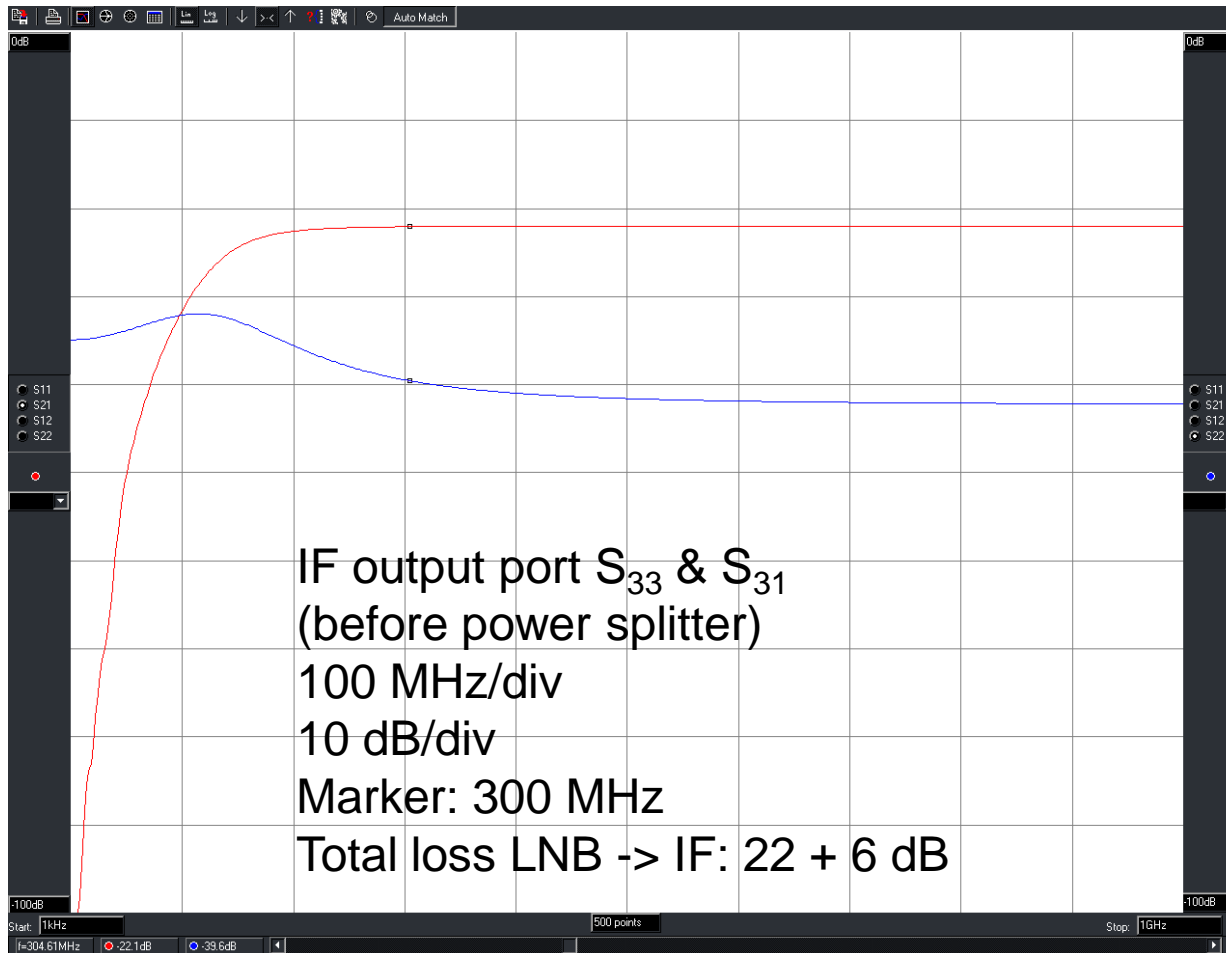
Auto Match

0dB

0dB

S11
S21
S12
S22

S11
S21
S12
S22

IF output port $S_{33}$ & $S_{31}$
(before power splitter)
100 MHz/div
10 dB/div
Marker: 300 MHz
Total loss LNB -> IF: 22 + 6 dB

-100dB

-100dB

Start: 1kHz

500 points

Stop: 1GHz

f=304.61MHz -22.1dB -39.6dB